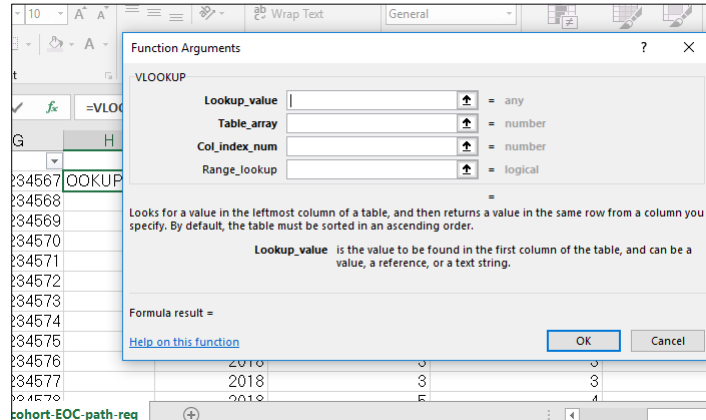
10 A A Wrap Text General
A
t
fx =VLO
G H
234567 OOKUP
234568
234569
234570
234571
234572
234573
234574
234575
234576 2018 3 3
234577 2018 3 3
234578 2018 5 4
cohort-EOC-path-req

Function Arguments ? X

VLOOKUP

| | | | |
|---|---|---|---|
| Lookup_value | | = | any |
| Table_array | | = | number |
| Col_index_num | | = | number |
| Range_lookup | | = | logical |

=

Looks for a value in the leftmost column of a table, and then returns a value in the same row from a column you specify. By default, the table must be sorted in an ascending order.

Lookup_value is the value to be found in the first column of the table, and can be a value, a reference, or a text string.

Formula result =

Help on this function

OK Cancel